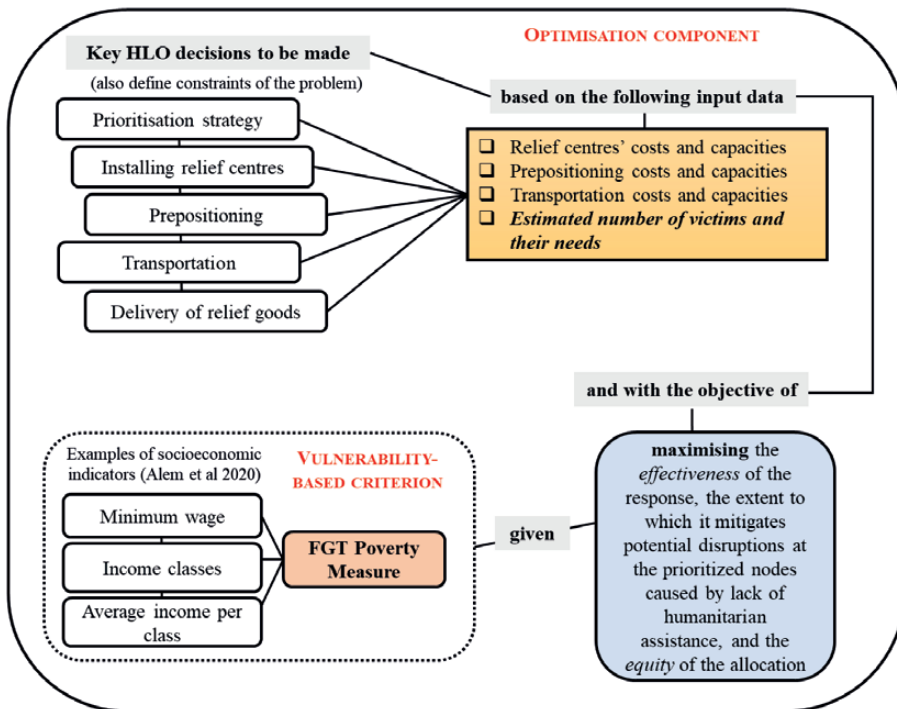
OPTIMISATION COMPONENT

Key HLO decisions to be made
(also define constraints of the problem)

Prioritisation strategy

Installing relief centres

Prepositioning

Transportation

Delivery of relief goods

based on the following input data

❑ Relief centres' costs and capacities
❑ Prepositioning costs and capacities
❑ Transportation costs and capacities
❑ *Estimated number of victims and their needs*

and with the objective of

**maximising** the *effectiveness* of the response, the extent to which it mitigates potential disruptions at the prioritized nodes caused by lack of humanitarian assistance, and the *equity* of the allocation

given

Examples of socioeconomic indicators (Alem et al 2020)

VULNERABILITY-BASED CRITERION

Minimum wage

Income classes

Average income per class

FGT Poverty Measure